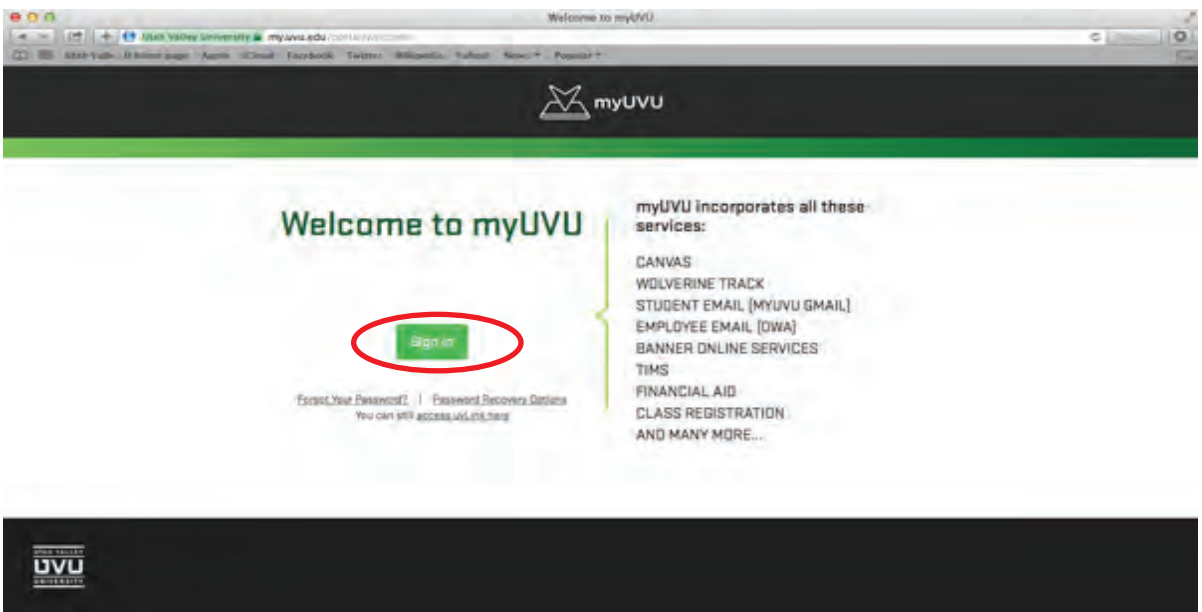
Welcome to myUVU

Utah Valley University myuvu.edu/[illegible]

Apple iCloud Facebook Twitter Wikipedia Yahoo! News Popular

myUVU

Welcome to myUVU

Sign in

Forgot Your Password? | Password Recovery Options
You can still access uvLink here

myUVU incorporates all these services:

CANVAS
WOLVERINE TRACK
STUDENT EMAIL (MYUVU GMAIL)
EMPLOYEE EMAIL (OWA)
BANNER ONLINE SERVICES
TIMS
FINANCIAL AID
CLASS REGISTRATION
AND MANY MORE...

UTAH VALLEY
UVU
UNIVERSITY